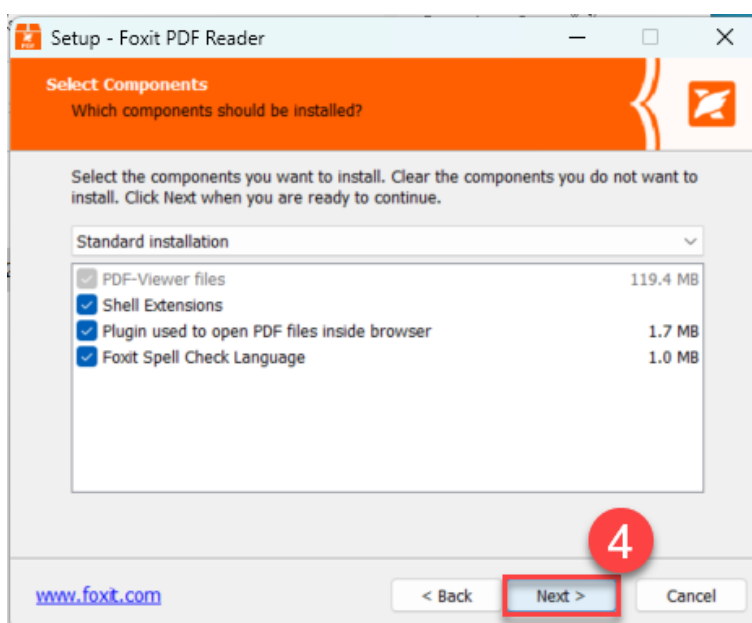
PDF

Setup - Foxit PDF Reader

Select Components

Which components should be installed?

Select the components you want to install. Clear the components you do not want to install. Click Next when you are ready to continue.

Standard installation

| | | |
|---|---|---|
| ☑ | PDF-Viewer files | 119.4 MB |
| ☑ | Shell Extensions | |
| ☑ | Plugin used to open PDF files inside browser | 1.7 MB |
| ☑ | Foxit Spell Check Language | 1.0 MB |

4

www.foxit.com

< Back

Next >

Cancel